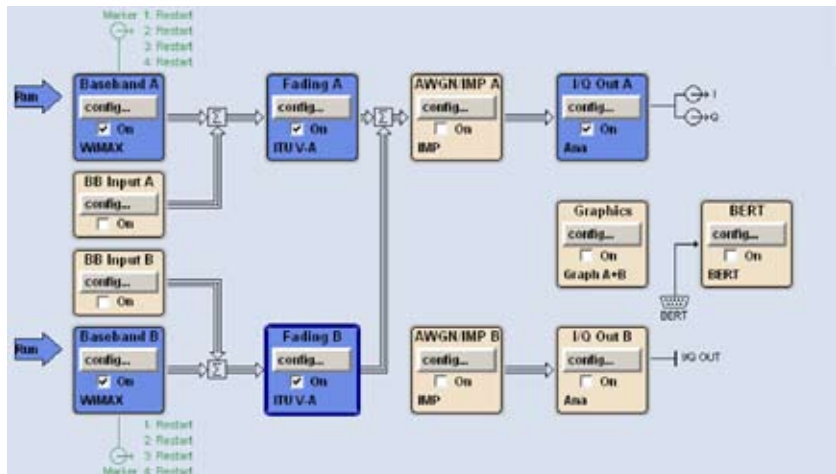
Marker 1: Restart
2: Restart
3: Restart
4: Restart

Run

Baseband A
config...
On
WiMAX

$\Sigma$

Fading A
config...
On
ITU V-A

$\Sigma$

AWGN/IMP A
config...
On
IMP

I/Q Out A
config...
On
Ana

I
Q

BB Input A
config...
On

Graphics
config...
On
Graph A+B

BERT
config...
On
BERT

BB Input B
config...
On

BERT

Run

Baseband B
config...
On
WiMAX

$\Sigma$

Fading B
config...
On
ITU V-A

AWGN/IMP B
config...
On
IMP

I/Q Out B
config...
On
Ana

I/Q OUT

1: Restart
2: Restart
3: Restart
Marker 4: Restart